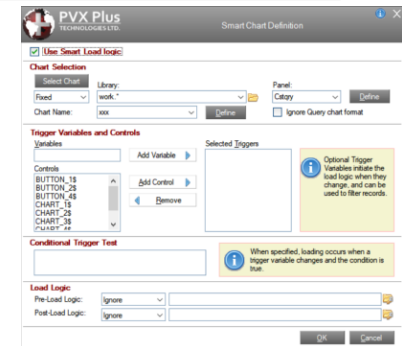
PVX Plus
TECHNOLOGIES LTD.

Smart Chart Definition

Use Smart Load logic

Chart Selection

Select Chart

Library:

Panel:

Fixed

work.*

Catgry

Define

Chart Name:

xxx

Define

Ignore Query chart format

Trigger Variables and Controls

Variables

Add Variable

Selected Triggers

Optional Trigger Variables initiate the load logic when they change, and can be used to filter records.

Controls

BUTTON_1$
BUTTON_2$
BUTTON_4$
CHART_1$
CHART_2$
CHART_3$
CHART_4$

Add Control

Remove

Conditional Trigger Test

When specified, loading occurs when a trigger variable changes and the condition is true.

Load Logic

Pre-Load Logic:

Ignore

Post-Load Logic:

Ignore

OK

Cancel